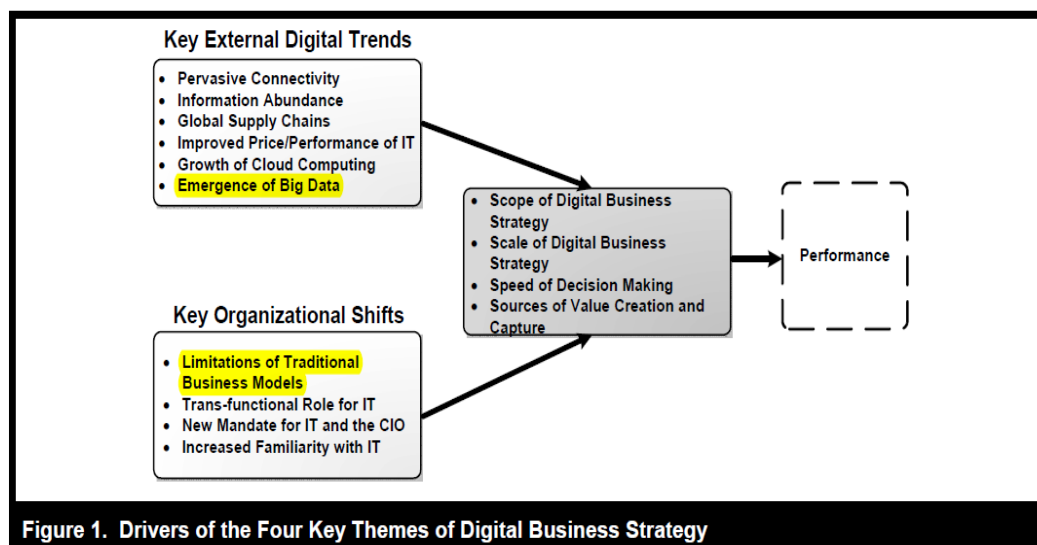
Key External Digital Trends

- Pervasive Connectivity
- Information Abundance
- Global Supply Chains
- Improved Price/Performance of IT
- Growth of Cloud Computing
- Emergence of Big Data

Key Organizational Shifts

- Limitations of Traditional Business Models
- Trans-functional Role for IT
- New Mandate for IT and the CIO
- Increased Familiarity with IT

- Scope of Digital Business Strategy
- Scale of Digital Business Strategy
- Speed of Decision Making
- Sources of Value Creation and Capture

Performance

Figure 1. Drivers of the Four Key Themes of Digital Business Strategy